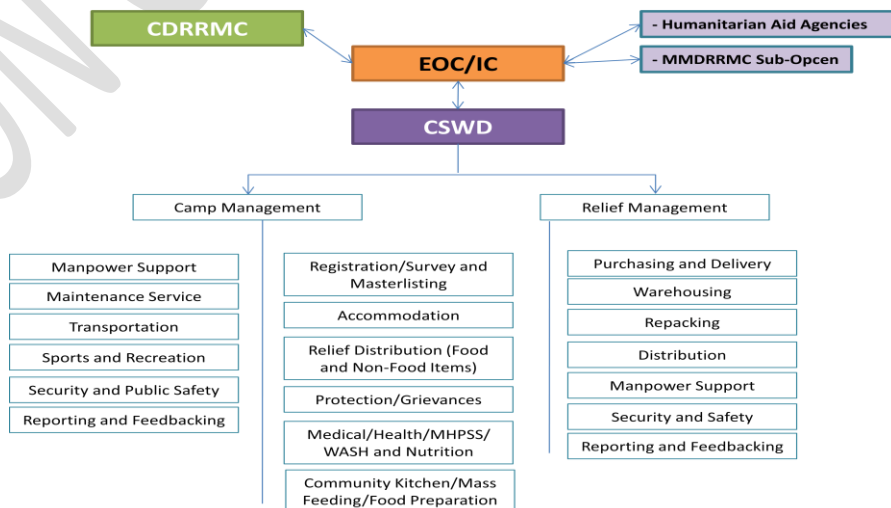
CDRRMC

EOC/IC

- Humanitarian Aid Agencies

- MMDRRMC Sub-Opcen

CSWD

Camp Management

Relief Management

Manpower Support

Maintenance Service

Transportation

Sports and Recreation

Security and Public Safety

Reporting and Feedbacking

Registration/Survey and Masterlisting

Accommodation

Relief Distribution (Food and Non-Food Items)

Protection/Grievances

Medical/Health/MHPSS/ WASH and Nutrition

Community Kitchen/Mass Feeding/Food Preparation

Purchasing and Delivery

Warehousing

Repacking

Distribution

Manpower Support

Security and Safety

Reporting and Feedbacking